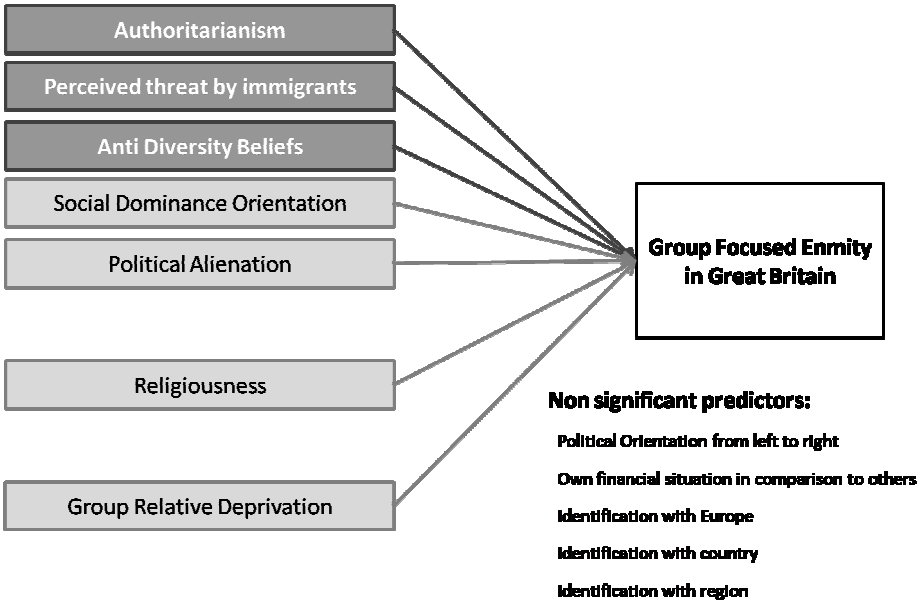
Authoritarianism

Perceived threat by immigrants

Anti Diversity Beliefs

Social Dominance Orientation

Political Alienation

Religiousness

Group Relative Deprivation

Group Focused Enmity in Great Britain

Non significant predictors:

Political Orientation from left to right

Own financial situation in comparison to others

Identification with Europe

Identification with country

Identification with region